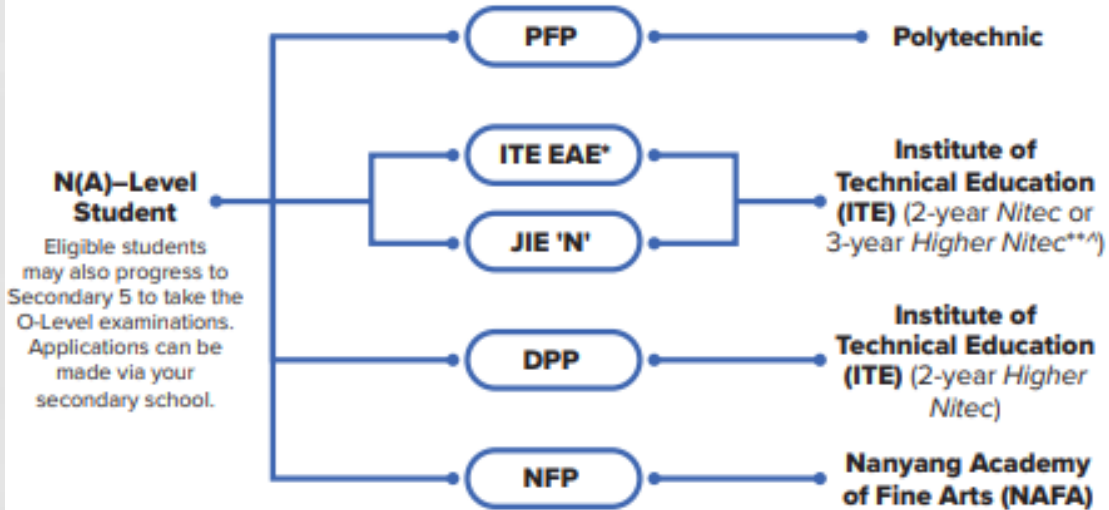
N(A)–Level Student

Eligible students may also progress to Secondary 5 to take the O-Level examinations. Applications can be made via your secondary school.

PFP

ITE EAE*

JIE 'N'

DPP

NFP

Polytechnic

Institute of Technical Education (ITE) (2-year Nitec or 3-year Higher Nitec**^)

Institute of Technical Education (ITE) (2-year Higher Nitec)

Nanyang Academy of Fine Arts (NAFA)